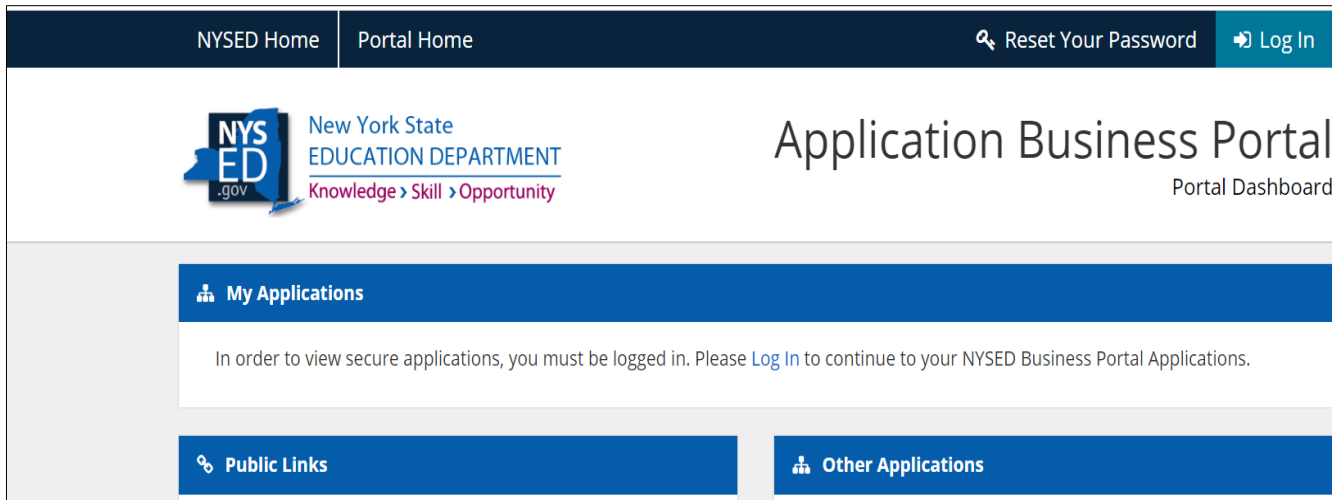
NYSED Home Portal Home Reset Your Password Log In

NYS ED .gov New York State EDUCATION DEPARTMENT Knowledge › Skill › Opportunity

Application Business Portal
Portal Dashboard

My Applications

In order to view secure applications, you must be logged in. Please Log In to continue to your NYSED Business Portal Applications.

Public Links

Other Applications